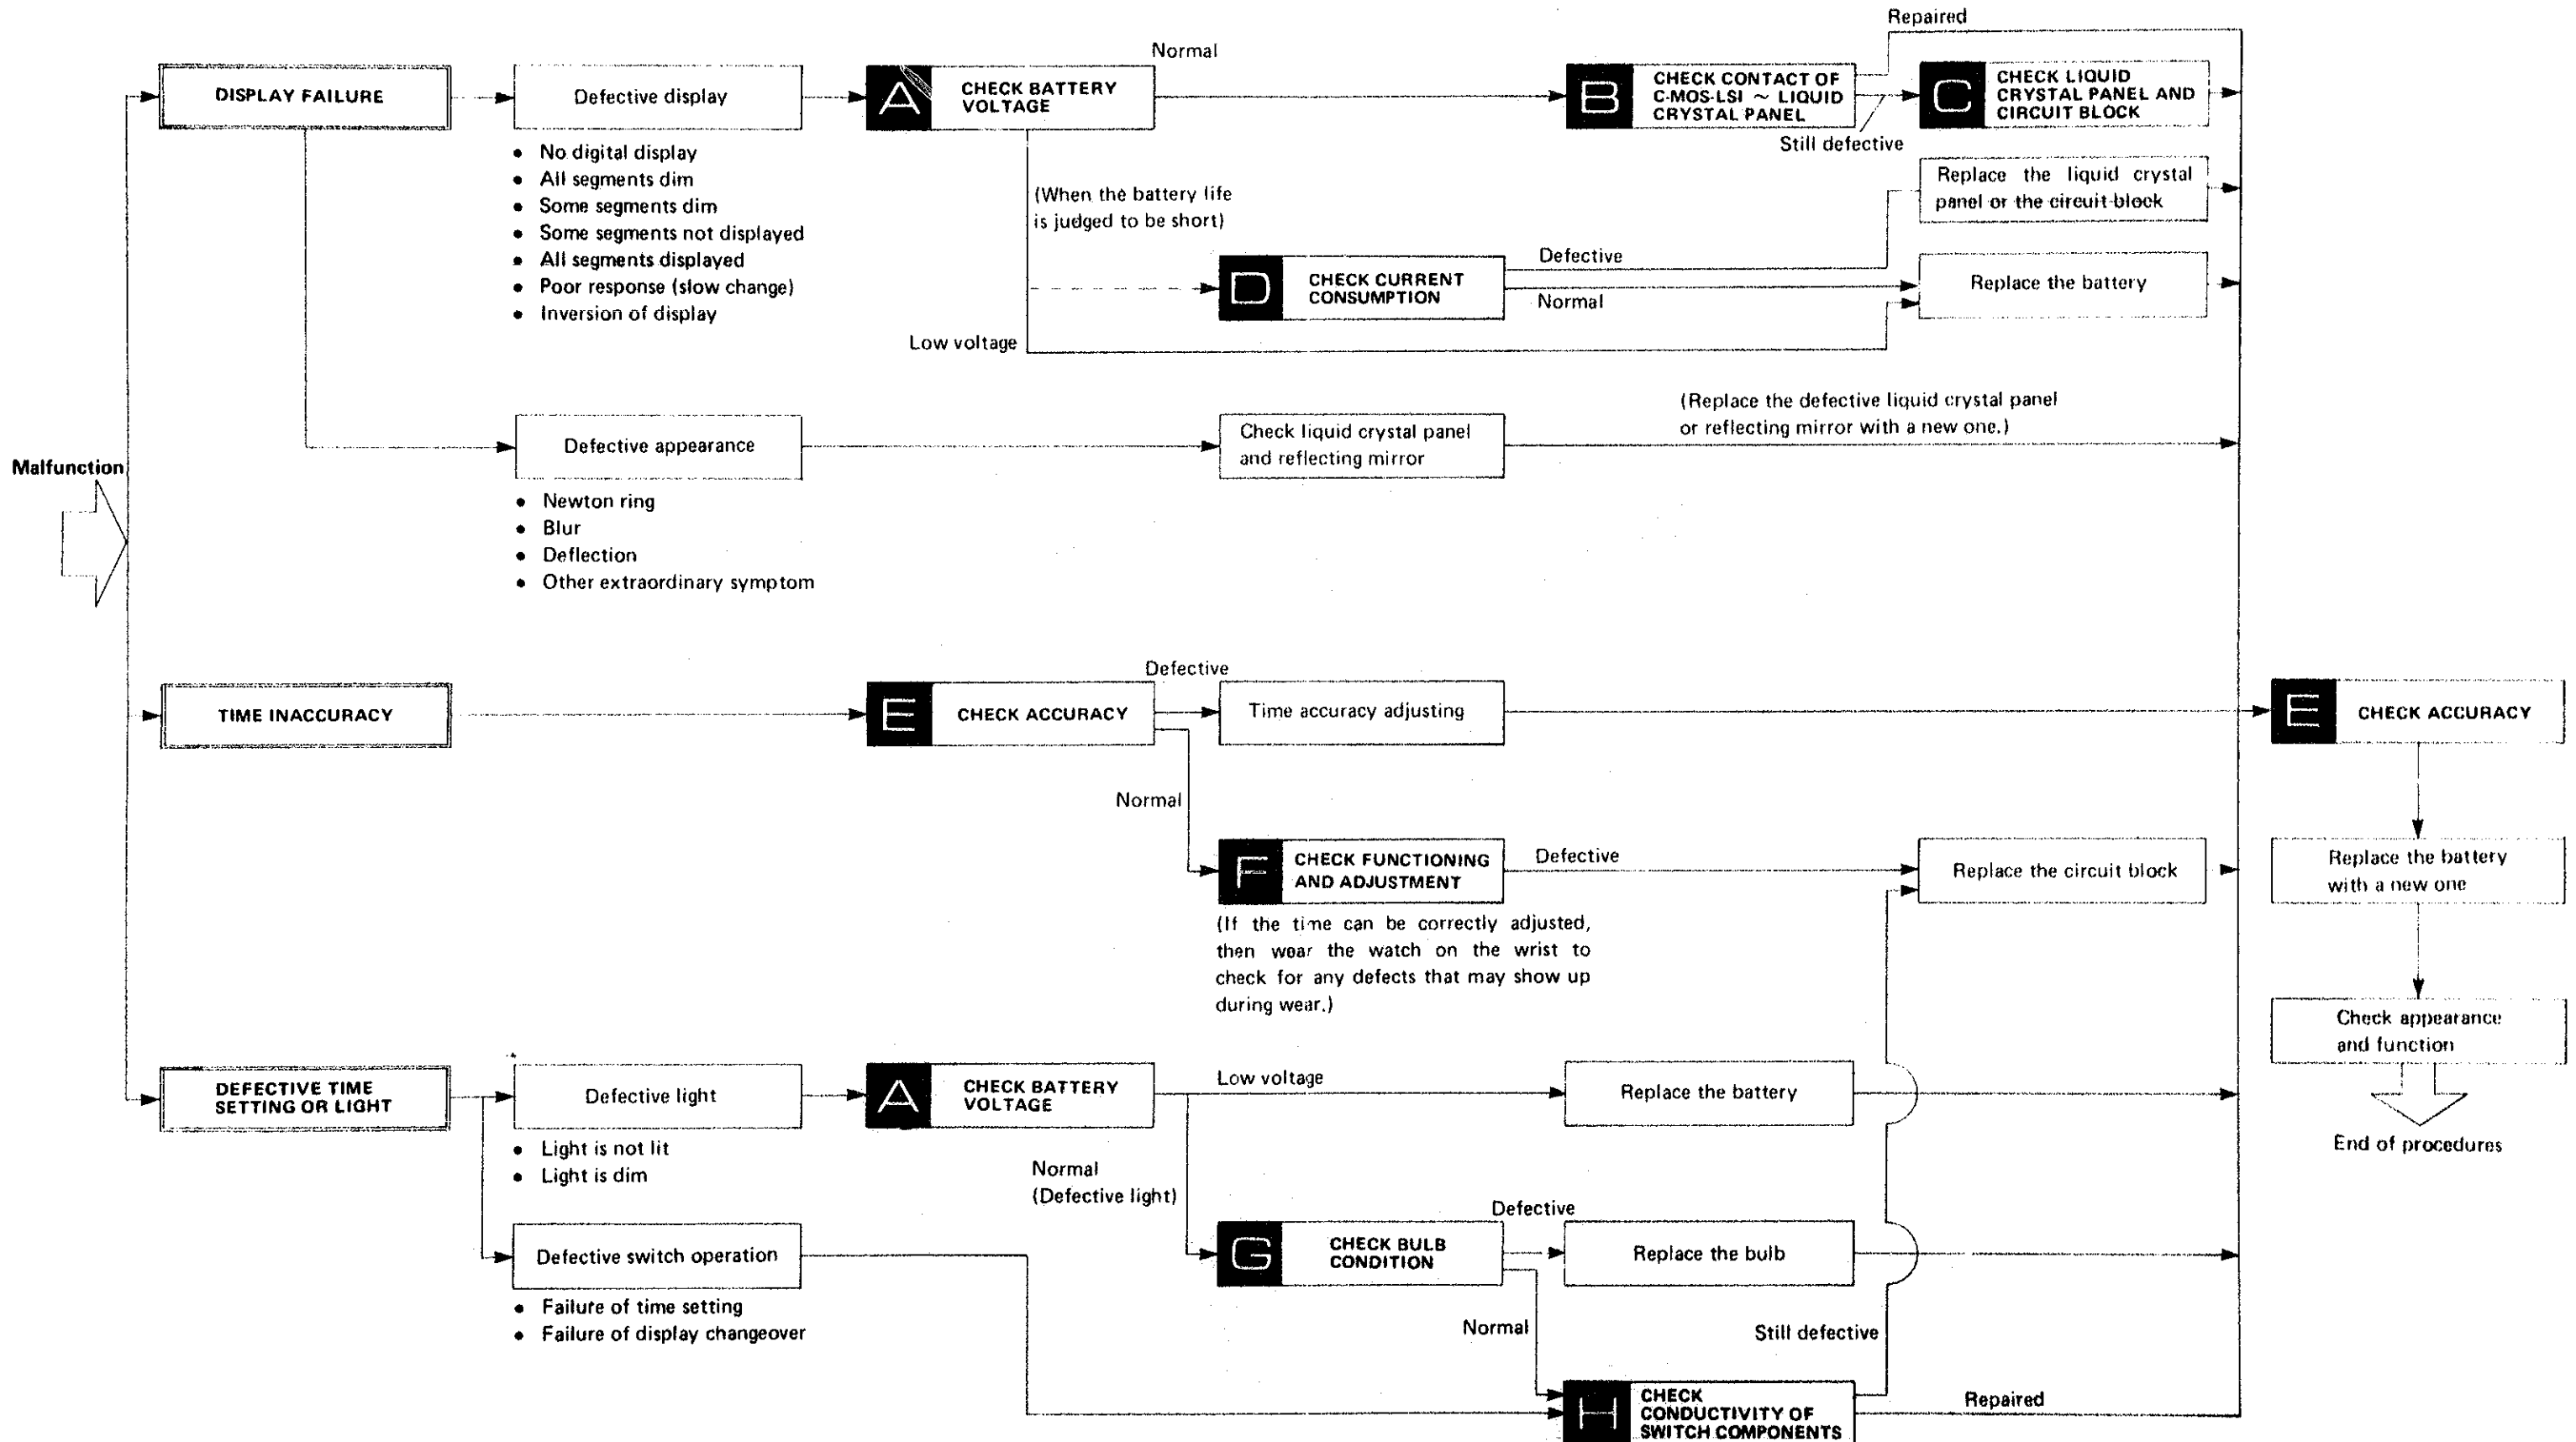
Malfunction

DISPLAY FAILURE

Defective display

- No digital display
- All segments dim
- Some segments dim
- Some segments not displayed
- All segments displayed
- Poor response (slow change)
- Inversion of display

A CHECK BATTERY VOLTAGE

Normal

B CHECK CONTACT OF C-MOS-LSI ~ LIQUID CRYSTAL PANEL

Repaired

Still defective

C CHECK LIQUID CRYSTAL PANEL AND CIRCUIT BLOCK

Replace the liquid crystal panel or the circuit block

(When the battery life is judged to be short)

D CHECK CURRENT CONSUMPTION

Defective

Normal

Replace the battery

Low voltage

Defective appearance

- Newton ring
- Blur
- Deflection
- Other extraordinary symptom

Check liquid crystal panel and reflecting mirror

(Replace the defective liquid crystal panel or reflecting mirror with a new one.)

TIME INACCURACY

E CHECK ACCURACY

Defective

Time accuracy adjusting

Normal

F CHECK FUNCTIONING AND ADJUSTMENT

Defective

Replace the circuit block

(If the time can be correctly adjusted, then wear the watch on the wrist to check for any defects that may show up during wear.)

E CHECK ACCURACY

Replace the battery with a new one

Check appearance and function

End of procedures

DEFECTIVE TIME SETTING OR LIGHT

Defective light

- Light is not lit
- Light is dim

A CHECK BATTERY VOLTAGE

Low voltage

Replace the battery

Normal (Defective light)

G CHECK BULB CONDITION

Defective

Replace the bulb

Defective switch operation

- Failure of time setting
- Failure of display changeover

Normal

Still defective

H CHECK CONDUCTIVITY OF SWITCH COMPONENTS

Repaired